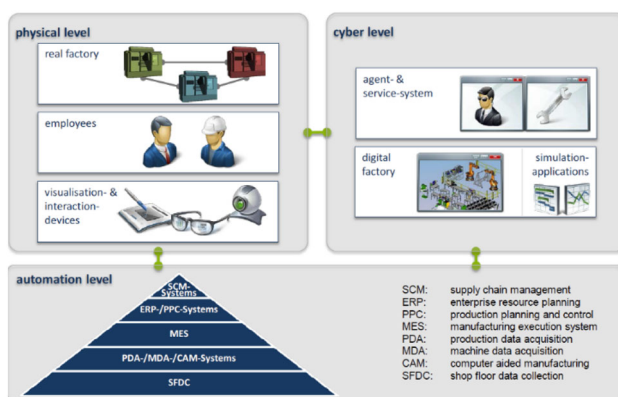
physical level

real factory

employees

visualisation- & interaction-devices

cyber level

agent- & service-system

digital factory

simulation-applications

automation level

SCM-Systems

ERP-/PPC-Systems

MES

PDA-/MDA-/CAM-Systems

SFDC

SCM: supply chain management
ERP: enterprise resource planning
PPC: production planning and control
MES: manufacturing execution system
PDA: production data acquisition
MDA: machine data acquisition
CAM: computer aided manufacturing
SFDC: shop floor data collection